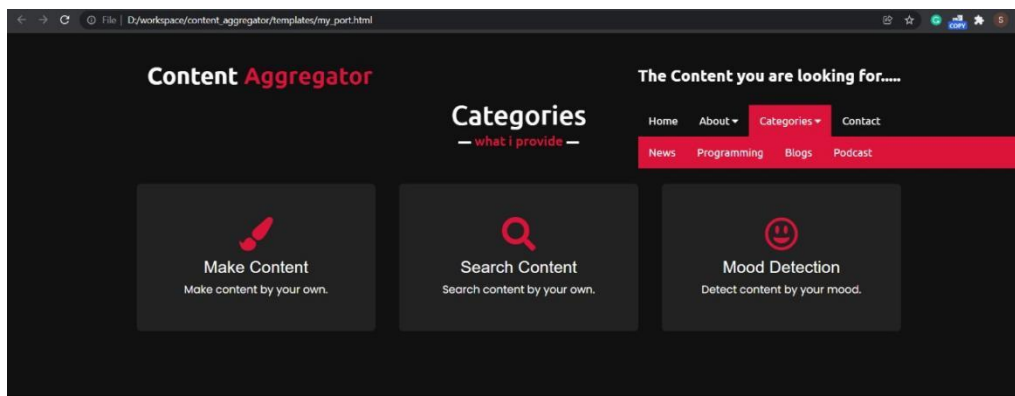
File | D:/workspace/content_aggregator/templates/my_port.html

COPY

S

Content Aggregator

The Content you are looking for.....

Categories

— what i provide —

Home About Categories Contact

News Programming Blogs Podcast

Make Content

Make content by your own.

Search Content

Search content by your own.

Mood Detection

Detect content by your mood.